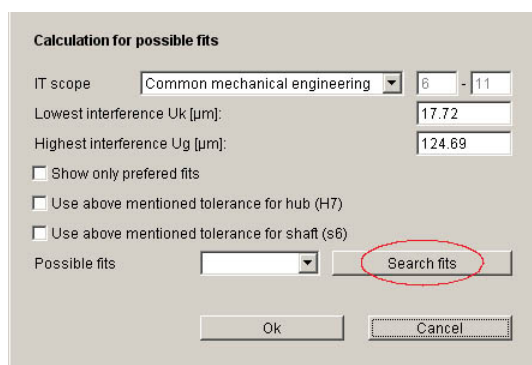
Calculation for possible fits

IT scope Common mechanical engineering 6 - 11

Lowest interference Uk [µm]: 17.72

Highest interference Ug [µm]: 124.69

Show only prefered fits

Use above mentioned tolerance for hub (H7)

Use above mentioned tolerance for shaft (s6)

Possible fits Search fits

Ok Cancel